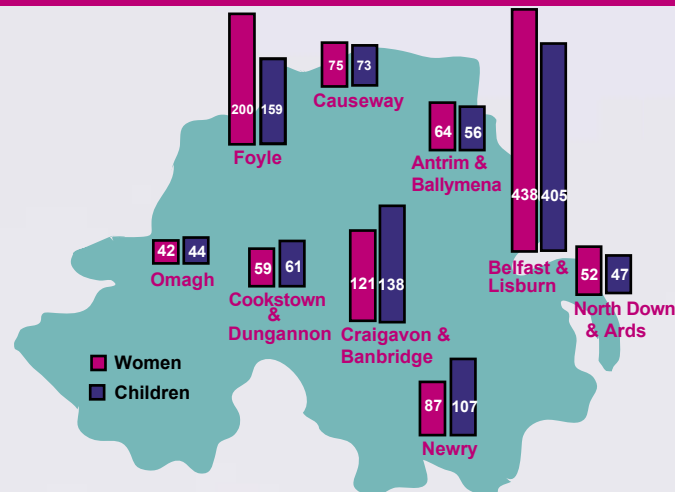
200 159
Foyle

75 73
Causeway

64 56
Antrim & Ballymena

438 405
Belfast & Lisburn

42 44
Omagh

59 61
Cookstown & Dungannon

121 138
Craigavon & Banbridge

52 47
North Down & Ards

87 107
Newry

Women
Children